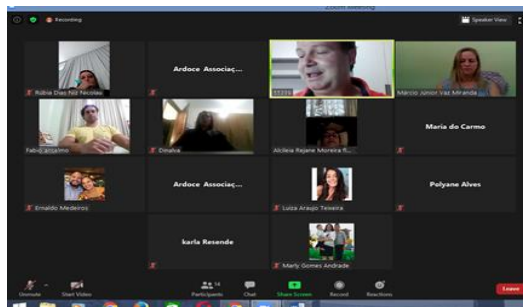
Recording

Zoom Meeting

Speaker View

Rúbia Dias Nid Nicolau

Ardoce Associaç...

11115

Márcio Júnior Vaz Miranda

Fabio Lazarino

Dinalva

Alcileia Rejane Moreira R...

Maria do Carmo

Ernaldo Medeiros

Ardoce Associaç...

Luiza Araujo Teixeira

Polyane Alves

karla Resende

Marly Gomes Andrade

Unmute

Start Video

Participants 14

Chat

Share Screen

Record

Reactions

Leave